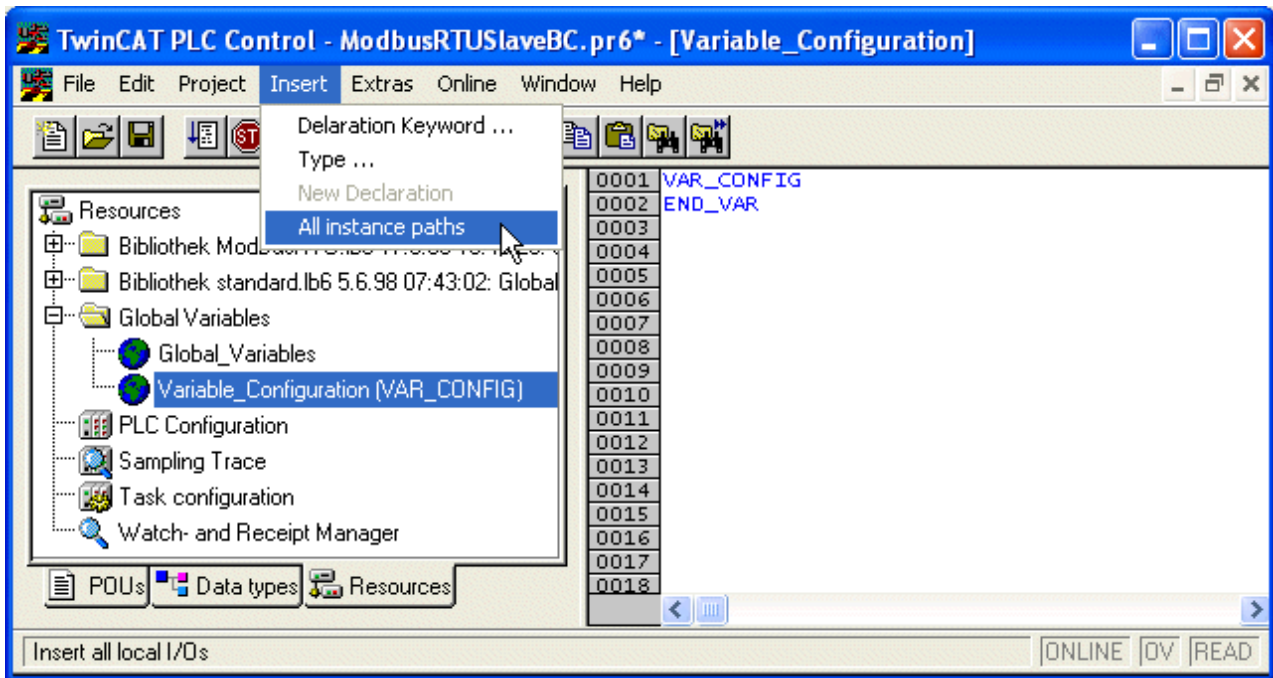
TwinCAT PLC Control - ModbusRTUSlaveBC.pr6* - [Variable_Configuration]

File Edit Project Insert Extras Online Window Help

Delaration Keyword ...
Type ...
New Declaration
All instance paths

Resources
Bibliothek Mod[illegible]
Bibliothek standard.lb6 5.6.98 07:43:02: Global
Global Variables
Global_Variables
Variable_Configuration (VAR_CONFIG)
PLC Configuration
Sampling Trace
Task configuration
Watch- and Receipt Manager

POUs Data types Resources

0001 VAR_CONFIG
0002 END_VAR
0003
0004
0005
0006
0007
0008
0009
0010
0011
0012
0013
0014
0015
0016
0017
0018

Insert all local I/Os

ONLINE OV READ